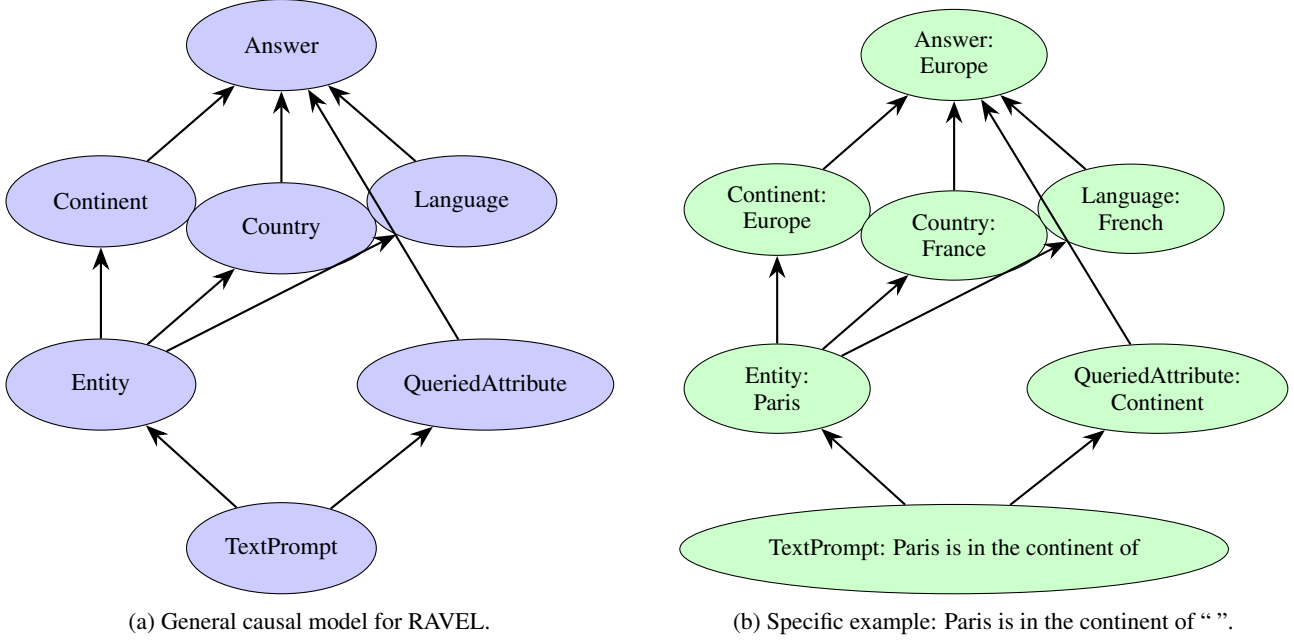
Answer

Continent

Country

Language

Entity

QueriedAttribute

TextPrompt

(a) General causal model for RAVEL.

Answer: Europe

Continent: Europe

Country: France

Language: French

Entity: Paris

QueriedAttribute: Continent

TextPrompt: Paris is in the continent of

(b) Specific example: Paris is in the continent of " ".